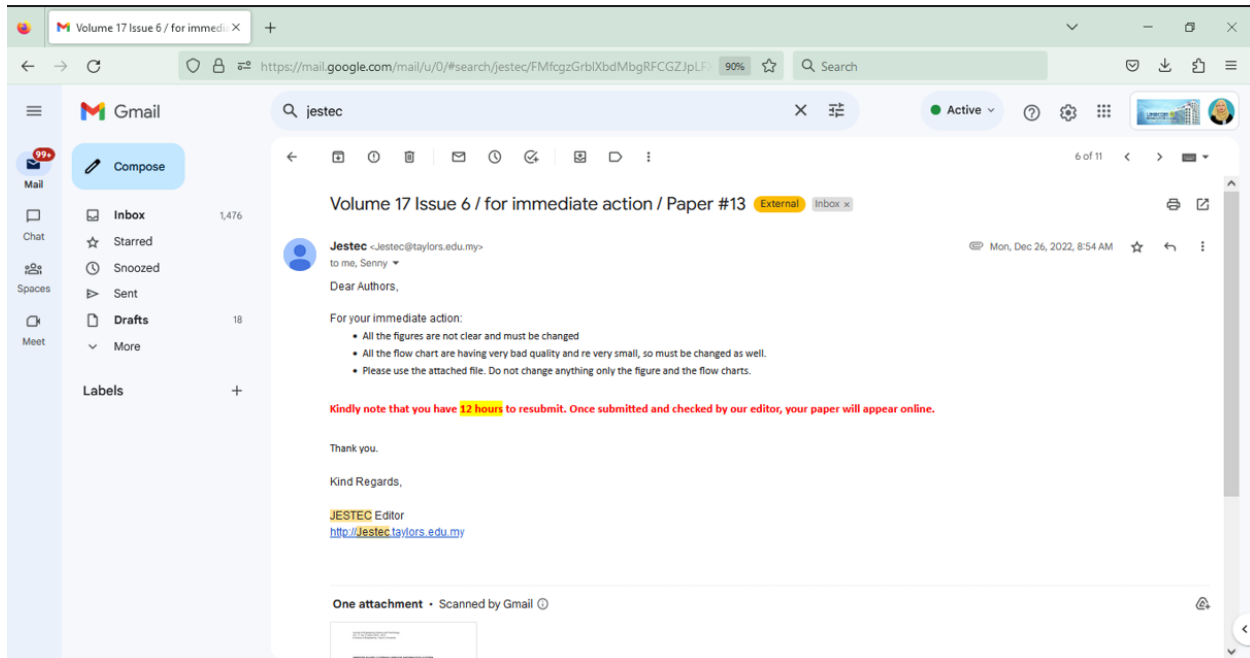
Volume 17 Issue 6 / for immedi ×

https://mail.google.com/mail/u/0/#search/jestec/FMfcgzGrblXbdMbgRFCGZJpLF 90% Search

Gmail

jestec

Active

99+
Mail

Chat

Spaces

Meet

Compose

Inbox 1,476
Starred
Snoozed
Sent
Drafts 18
More

Labels +

6 of 11

Volume 17 Issue 6 / for immediate action / Paper #13 External Inbox ×

Jestec <Jestec@taylors.edu.my>
to me, Senny

Mon, Dec 26, 2022, 8:54 AM

Dear Authors,

For your immediate action:

- All the figures are not clear and must be changed
- All the flow chart are having very bad quality and re very small, so must be changed as well.
- Please use the attached file. Do not change anything only the figure and the flow charts.

Kindly note that you have 12 hours to resubmit. Once submitted and checked by our editor, your paper will appear online.

Thank you.

Kind Regards,

JESTEC Editor
http://Jestec.taylors.edu.my

One attachment • Scanned by Gmail